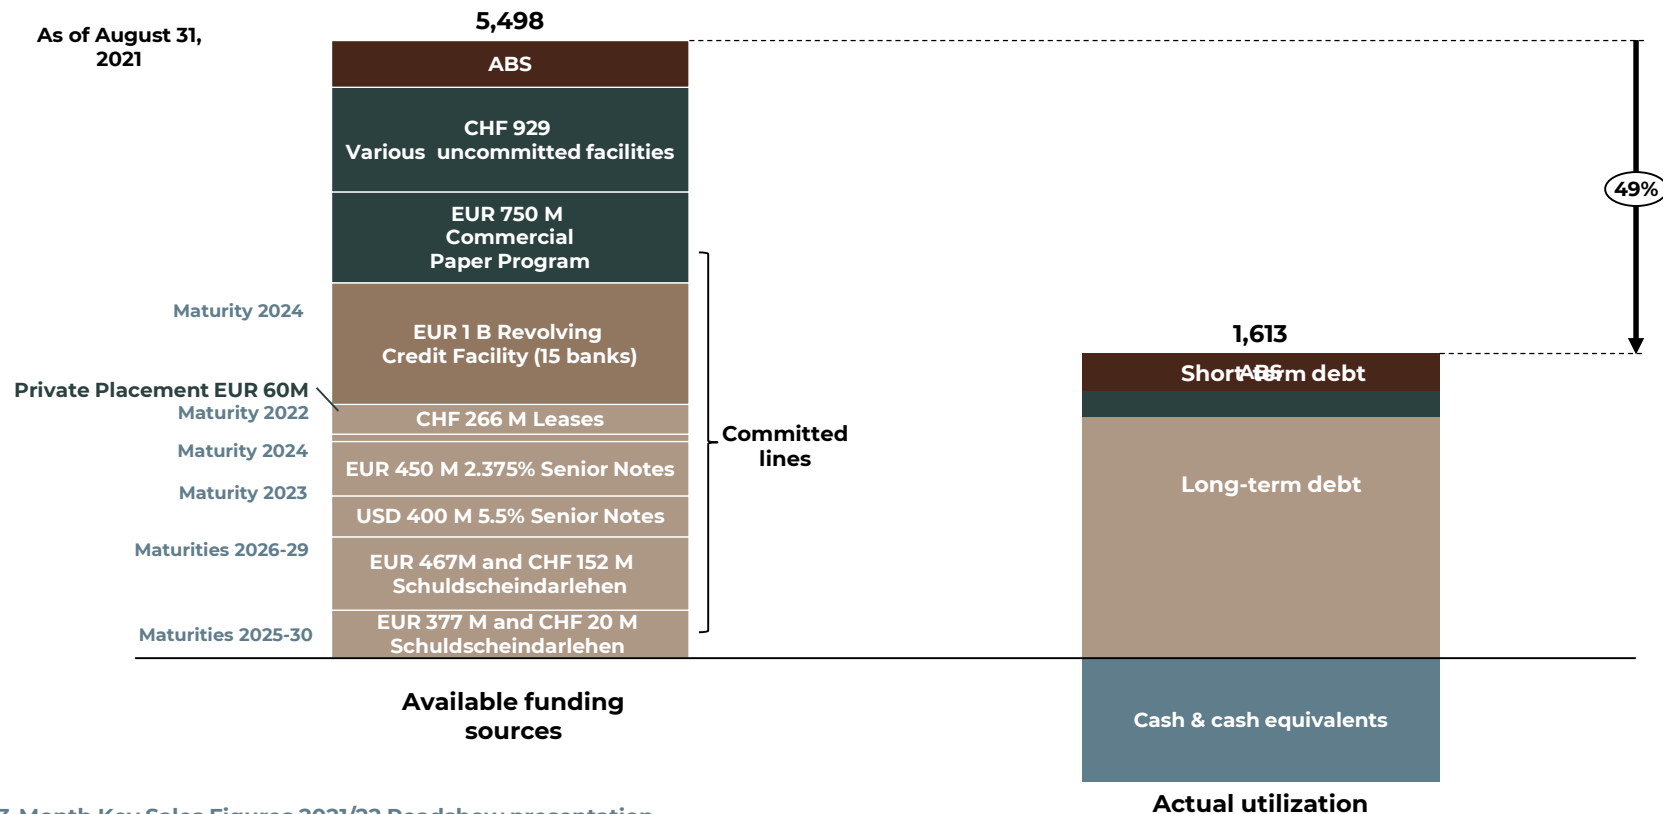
As of August 31, 2021

5,498

ABS

CHF 929
Various uncommitted facilities

EUR 750 M
Commercial
Paper Program

Maturity 2024

EUR 1 B Revolving
Credit Facility (15 banks)

Private Placement EUR 60M
Maturity 2022

CHF 266 M Leases

Maturity 2024

EUR 450 M 2.375% Senior Notes

Maturity 2023

USD 400 M 5.5% Senior Notes

Maturities 2026-29

EUR 467M and CHF 152 M
Schuldscheindarlehen

Maturities 2025-30

EUR 377 M and CHF 20 M
Schuldscheindarlehen

Committed lines

Available funding sources

49%

1,613

ABS

Short-term debt

Long-term debt

Cash & cash equivalents

Actual utilization

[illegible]